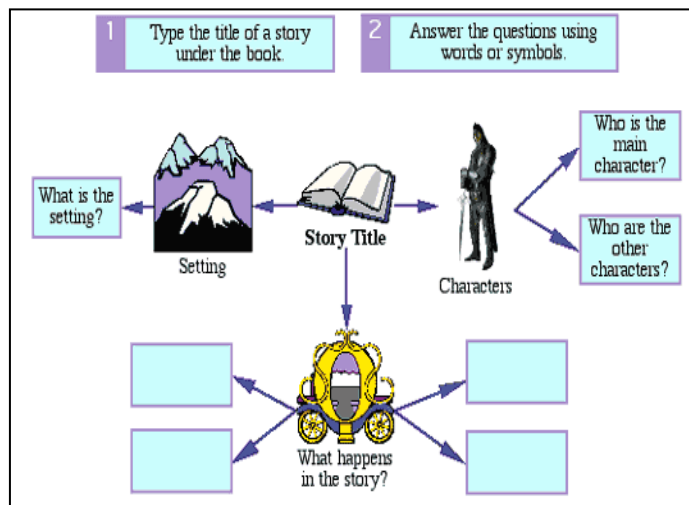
1 Type the title of a story under the book.

2 Answer the questions using words or symbols.

What is the setting?

Setting

Story Title

Characters

Who is the main character?

Who are the other characters?

What happens in the story?